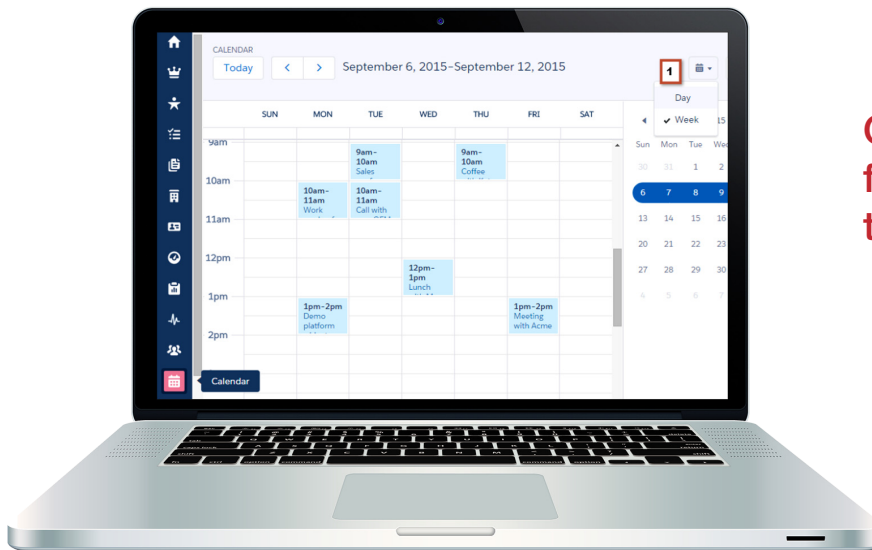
CALENDAR

Today

September 6, 2015–September 12, 2015

1

Day

Week

| | SUN | MON | TUE | WED | THU | FRI | SAT |
|---|---|---|---|---|---|---|---|
| 9am | | | 9am–10am Sales | | 9am–10am Coffee | | |
| 10am | | 10am–11am Work | 10am–11am Call with | | | | |
| 11am | | | | | | | |
| 12pm | | | | 12pm–1pm Lunch | | | |
| 1pm | | 1pm–2pm Demo platform | | | | 1pm–2pm Meeting with Acme | |
| 2pm | | | | | | | |

15

| Sun | Mon | Tue | Wed |
|---|---|---|---|
| 30 | 31 | 1 | 2 |
| 6 | 7 | 8 | 9 |
| 13 | 14 | 15 | 16 |
| 20 | 21 | 22 | 23 |
| 27 | 28 | 29 | 30 |
| 4 | 5 | 6 | 7 |

Calendar

C
f
t